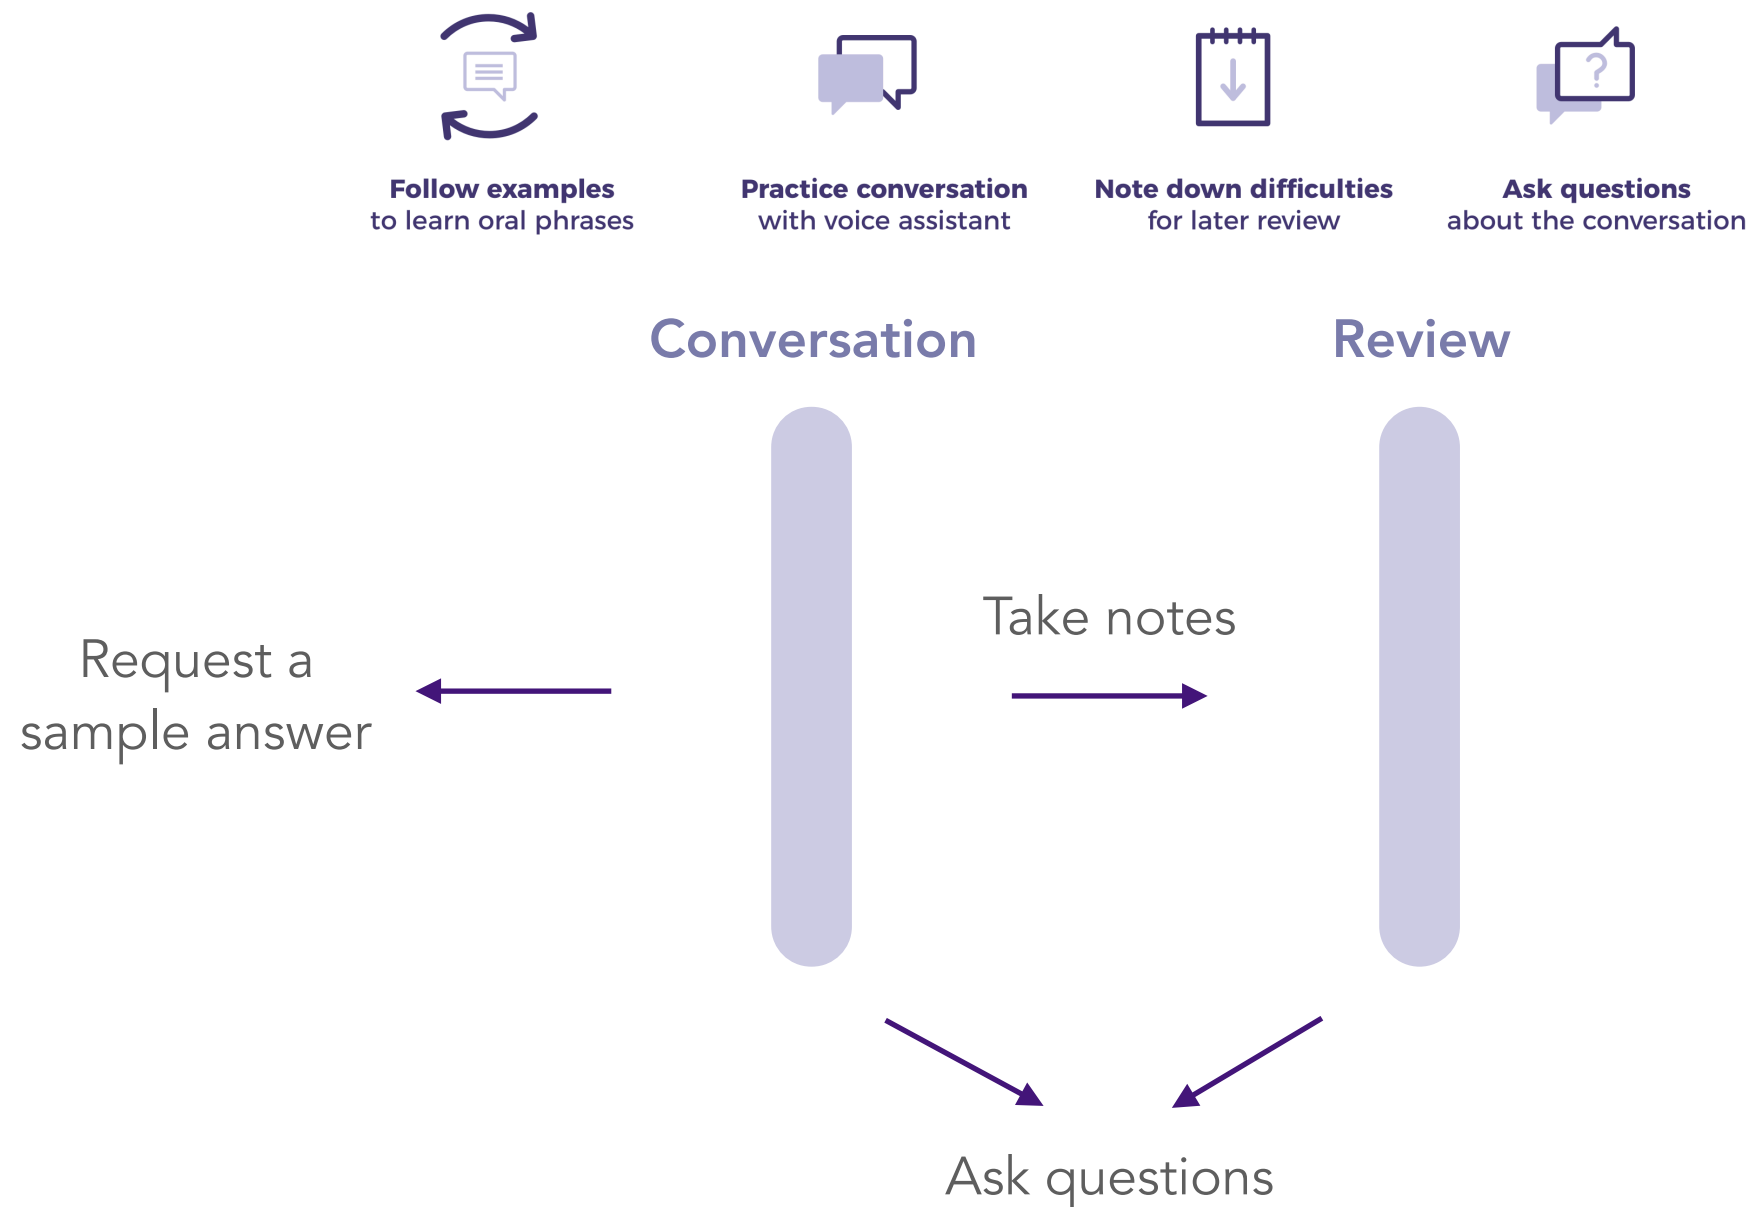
**Follow examples**
to learn oral phrases

**Practice conversation**
with voice assistant

**Note down difficulties**
for later review

**Ask questions**
about the conversation

Conversation

Review

Take notes

Request a sample answer

Ask questions